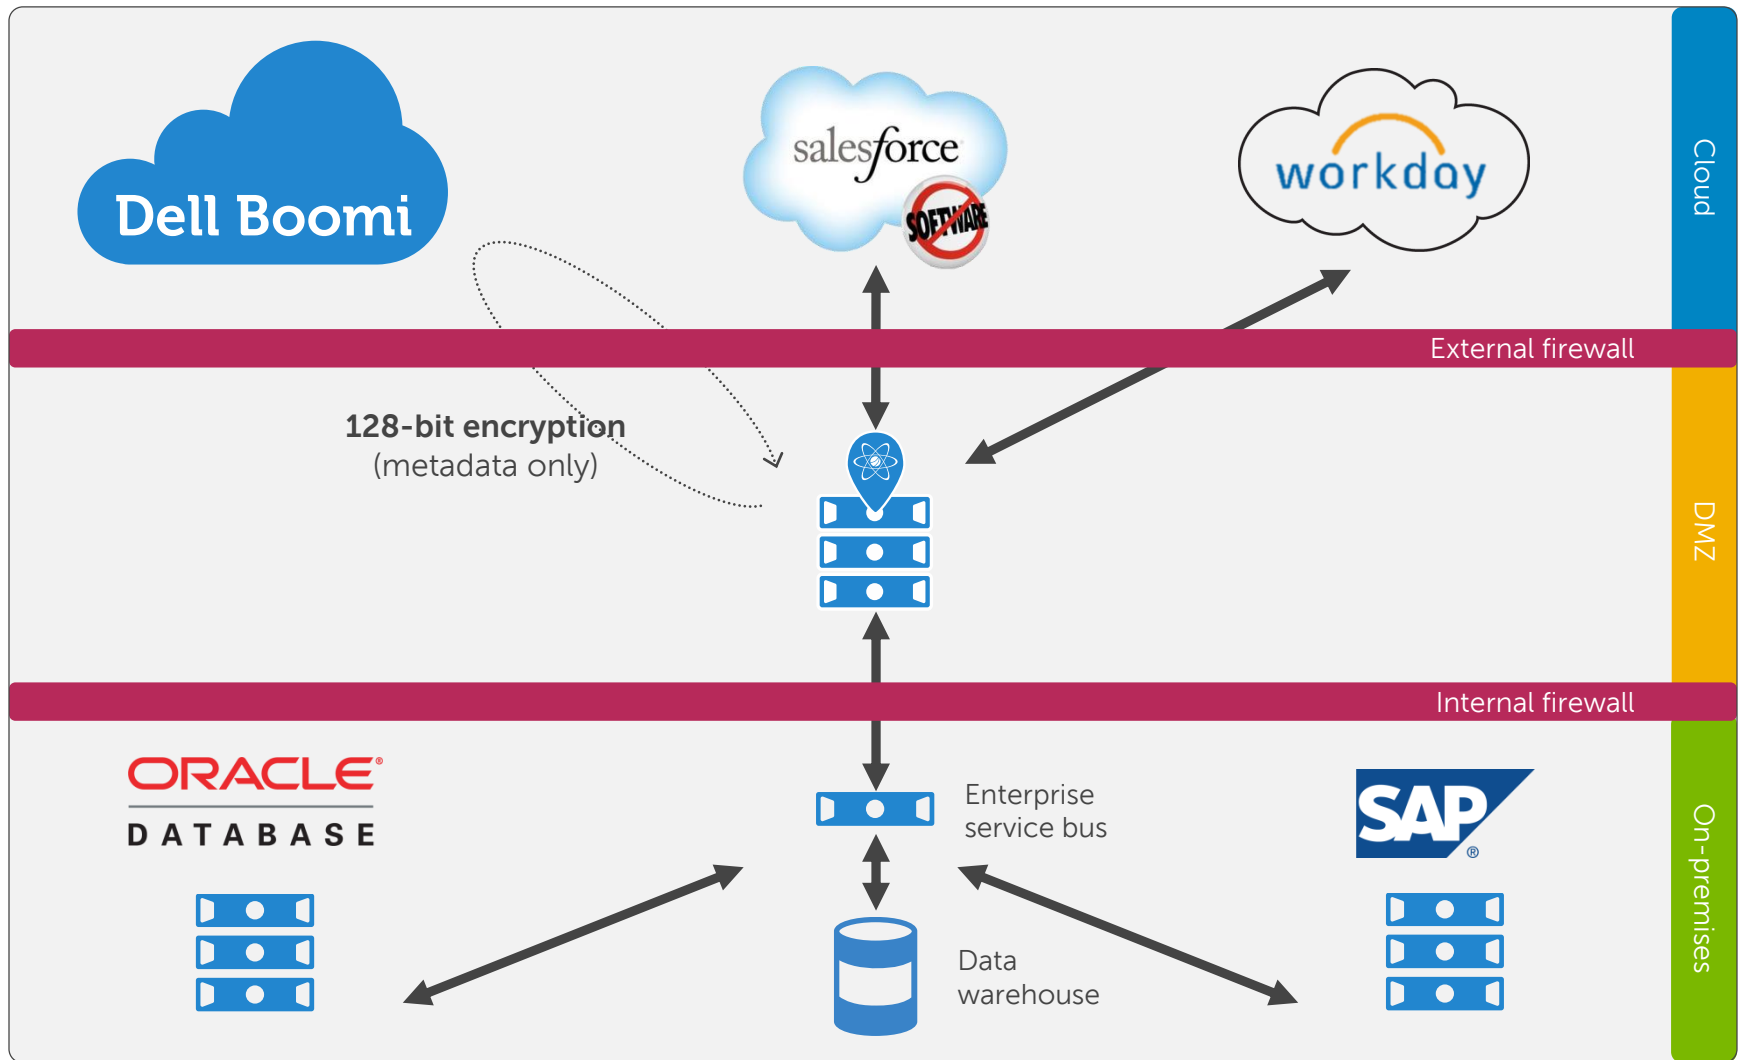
Dell Boomi

salesforce

SOFTWARE

workday

Cloud

External firewall

128-bit encryption
(metadata only)

DMZ

Internal firewall

ORACLE®
DATABASE

Enterprise
service bus

SAP®

Data
warehouse

On-premises